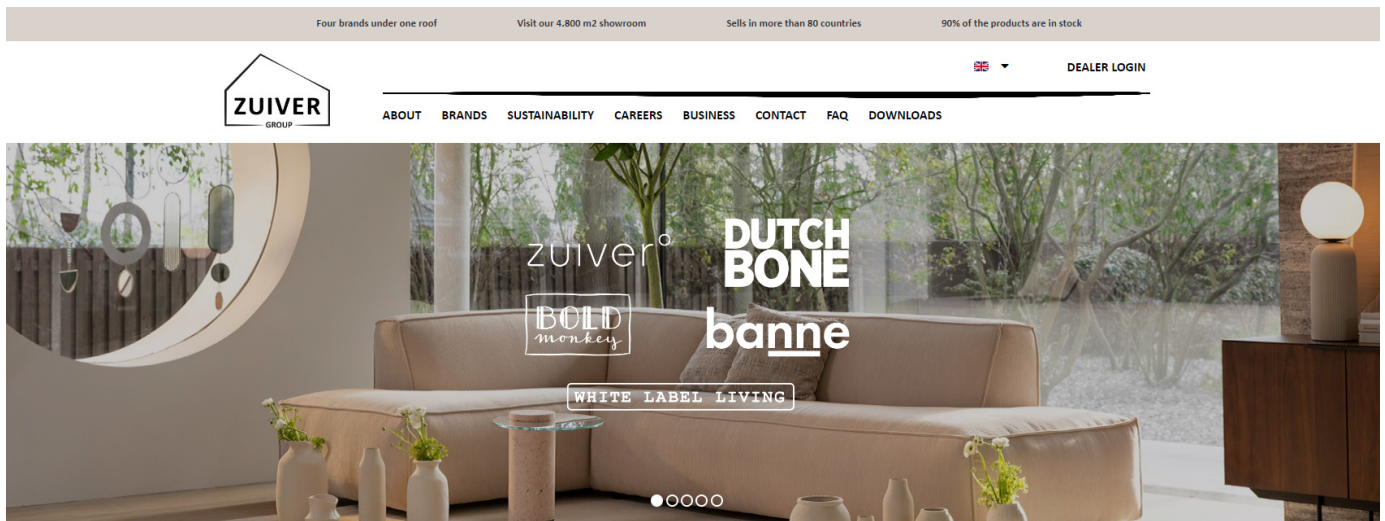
Four brands under one roof Visit our 4.800 m2 showroom Sells in more than 80 countries 90% of the products are in stock

ZUIVER GROUP

DEALER LOGIN

ABOUT BRANDS SUSTAINABILITY CAREERS BUSINESS CONTACT FAQ DOWNLOADS

zuiver

DUTCH BONE

BOLD monkey

banne

WHITE LABEL LIVING